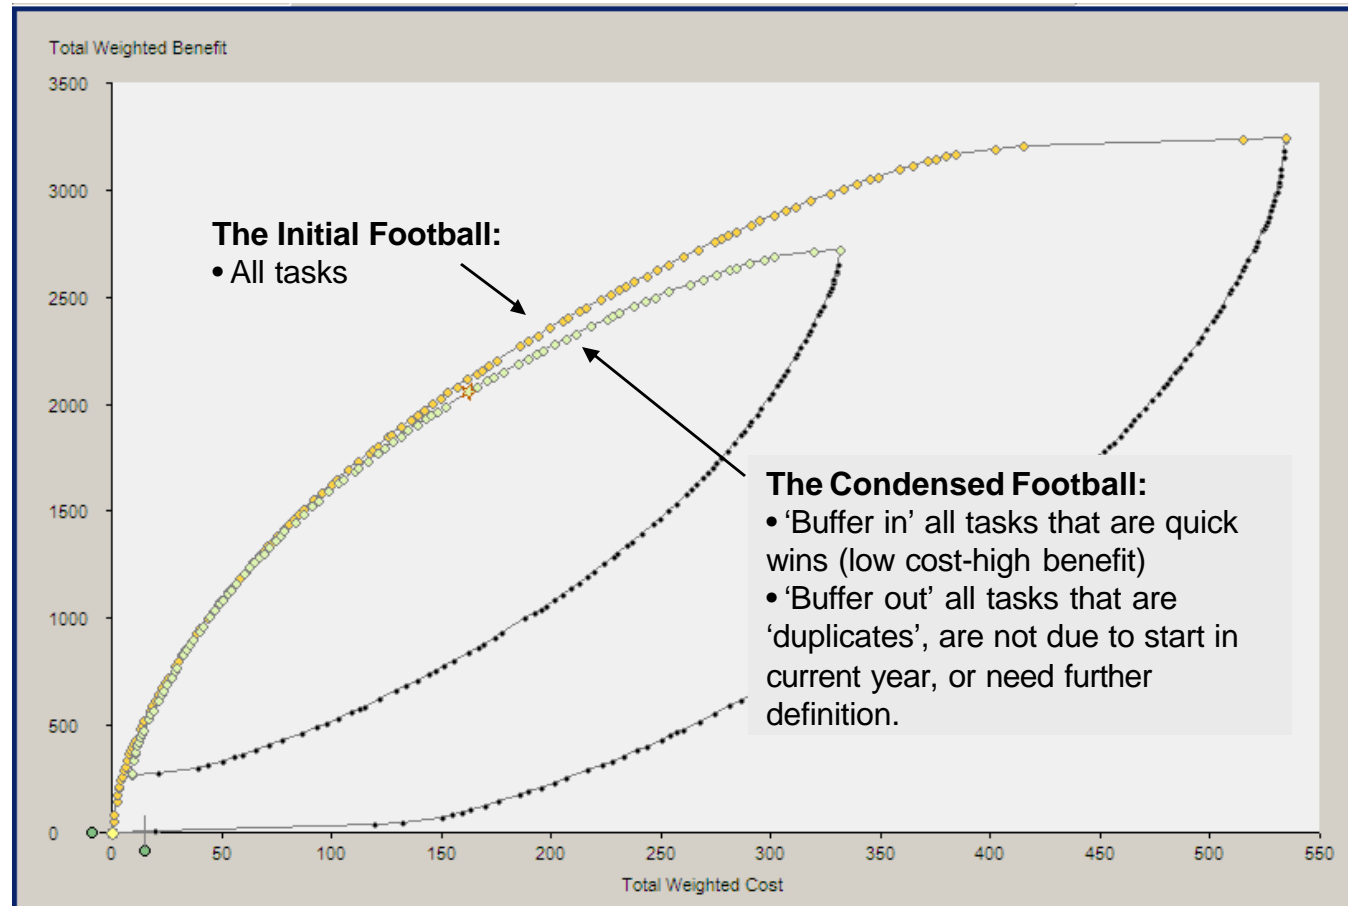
Total Weighted Benefit

3500
3000
2500
2000
1500
1000
500
0

0 50 100 150 200 250 300 350 400 450 500 550

Total Weighted Cost

**The Initial Football:**
• All tasks

**The Condensed Football:**
• 'Buffer in' all tasks that are quick wins (low cost-high benefit)
• 'Buffer out' all tasks that are 'duplicates', are not due to start in current year, or need further definition.